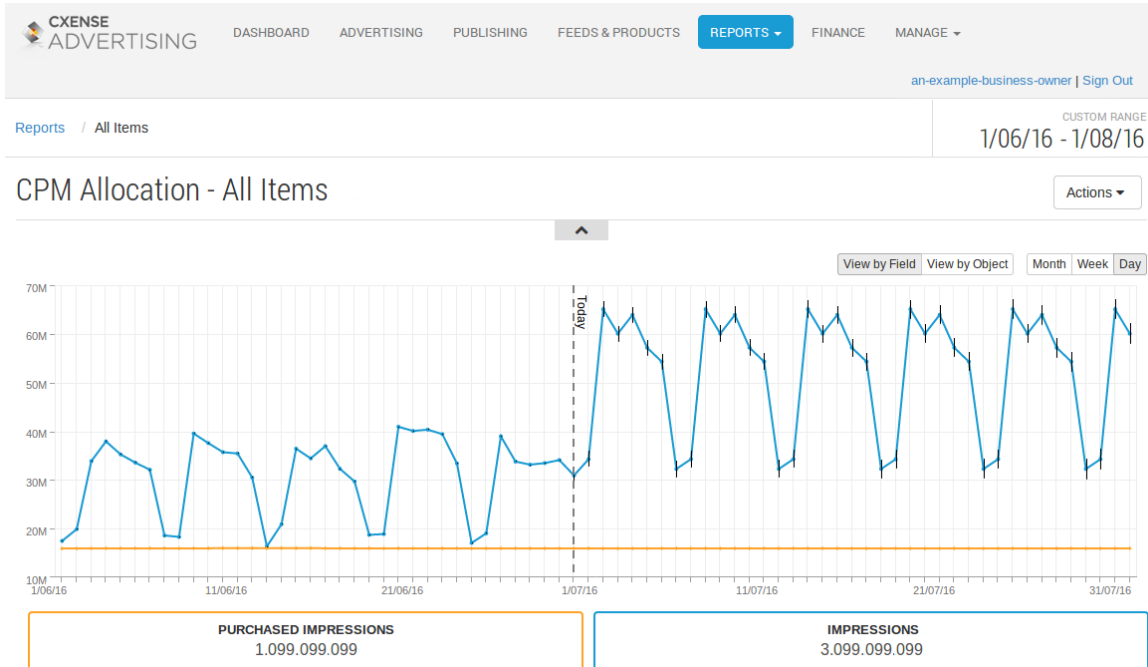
CXENSE ADVERTISING

DASHBOARD ADVERTISING PUBLISHING FEEDS & PRODUCTS REPORTS FINANCE MANAGE

an-example-business-owner | Sign Out

Reports / All Items

CUSTOM RANGE
1/06/16 - 1/08/16

CPM Allocation - All Items

Actions

View by Field View by Object

Month Week Day

70M
60M
50M
40M
30M
20M
10M

Today

1/06/16 11/06/16 21/06/16 1/07/16 11/07/16 21/07/16 31/07/16

PURCHASED IMPRESSIONS
1.099.099.099

IMPRESSIONS
3.099.099.099